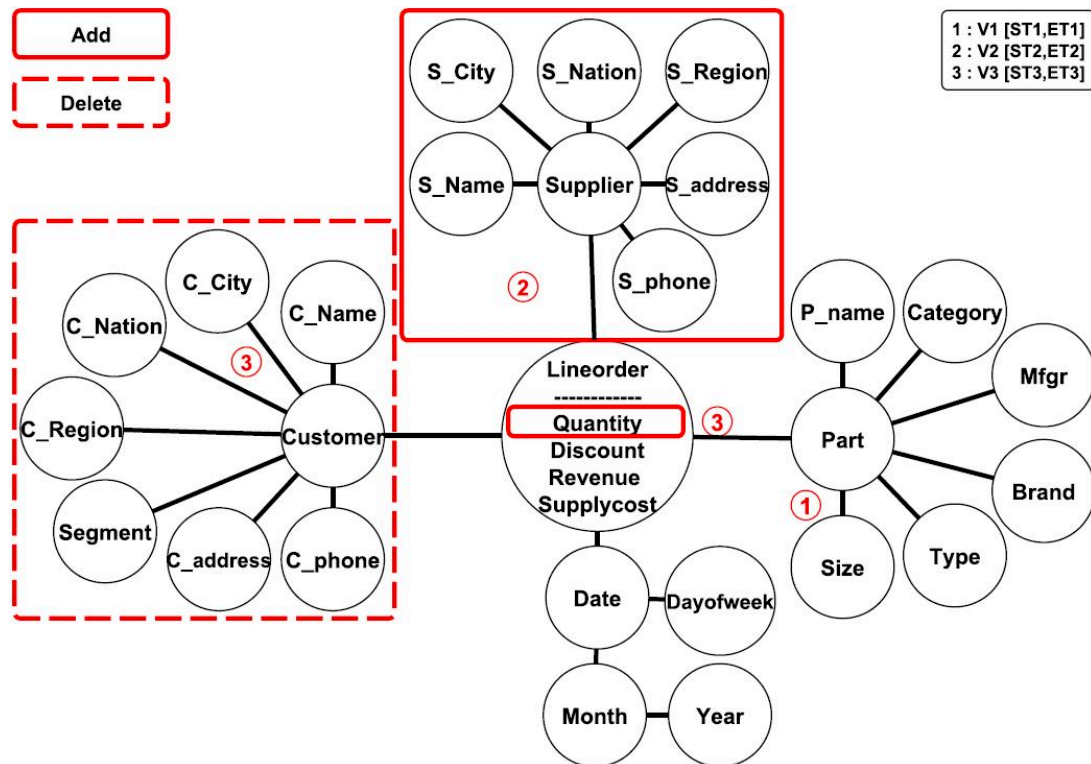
Add

Delete

1 : V1 [ST1,ET1]
2 : V2 [ST2,ET2]
3 : V3 [ST3,ET3]

S_City
S_Nation
S_Region
S_Name
Supplier
S_address
S_phone
②

C_City
C_Name
C_Nation
③
C_Region
Customer
Segment
C_address
C_phone

Lineorder
------------
Quantity
Discount
Revenue
Supplycost
③

P_name
Category
Mfgr
Part
Brand
①
Size
Type

Date
Dayofweek
Month
Year